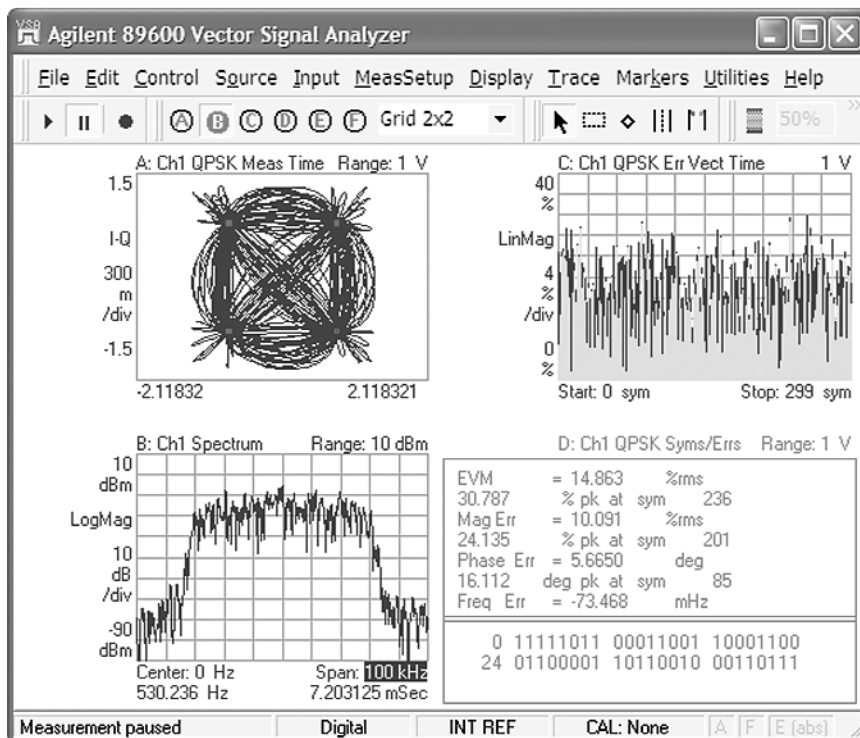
VSA Agilent 89600 Vector Signal Analyzer

File Edit Control Source Input MeasSetup Display Trace Markers Utilities Help

A B C D E F Grid 2x2 50%

A: Ch1 QPSK Meas Time Range: 1 V
1.5
I-Q
300
m
/div
-1.5
-2.11832 2.118321

C: Ch1 QPSK Err Vect Time 1 V
40
%
LinMag
4
%
/div
0
%
Start: 0 sym Stop: 299 sym

B: Ch1 Spectrum Range: 10 dBm
10
dBm
LogMag
10
dB
/div
-90
dBm
Center: 0 Hz Span: 100 kHz
530.236 Hz 7.203125 mSec

D: Ch1 QPSK Syms/Errs Range: 1 V

| | | | | |
|---|---|---|---|---|
| EVM | = 14.863 | %rms | | |
| 30.787 | % pk | at | sym | 236 |
| Mag Err | = 10.091 | %rms | | |
| 24.135 | % pk | at | sym | 201 |
| Phase Err | = 5.6650 | deg | | |
| 16.112 | deg pk | at | sym | 85 |
| Freq Err | = -73.468 | mHz | | |

0 11111011 00011001 10001100
24 01100001 10110010 00110111

Measurement paused Digital INT REF CAL: None A F E (abs)